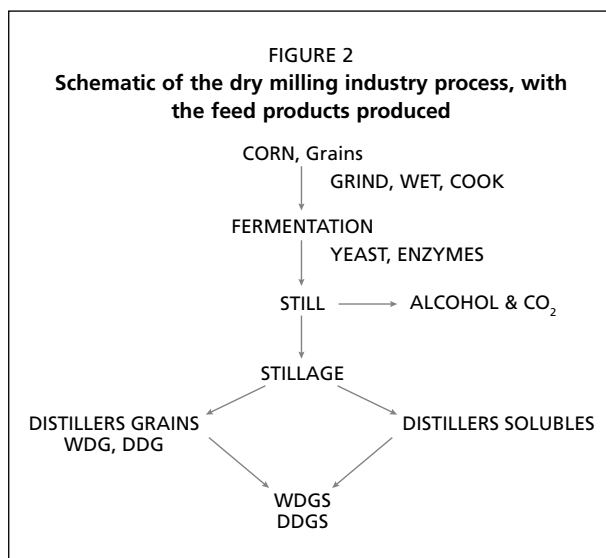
FIGURE 2

**Schematic of the dry milling industry process, with the feed products produced**

CORN, Grains

GRIND, WET, COOK

FERMENTATION

YEAST, ENZYMES

STILL

ALCOHOL & $CO_2$

STILLAGE

DISTILLERS GRAINS
WDG, DDG

DISTILLERS SOLUBLES

WDGS
DDGS